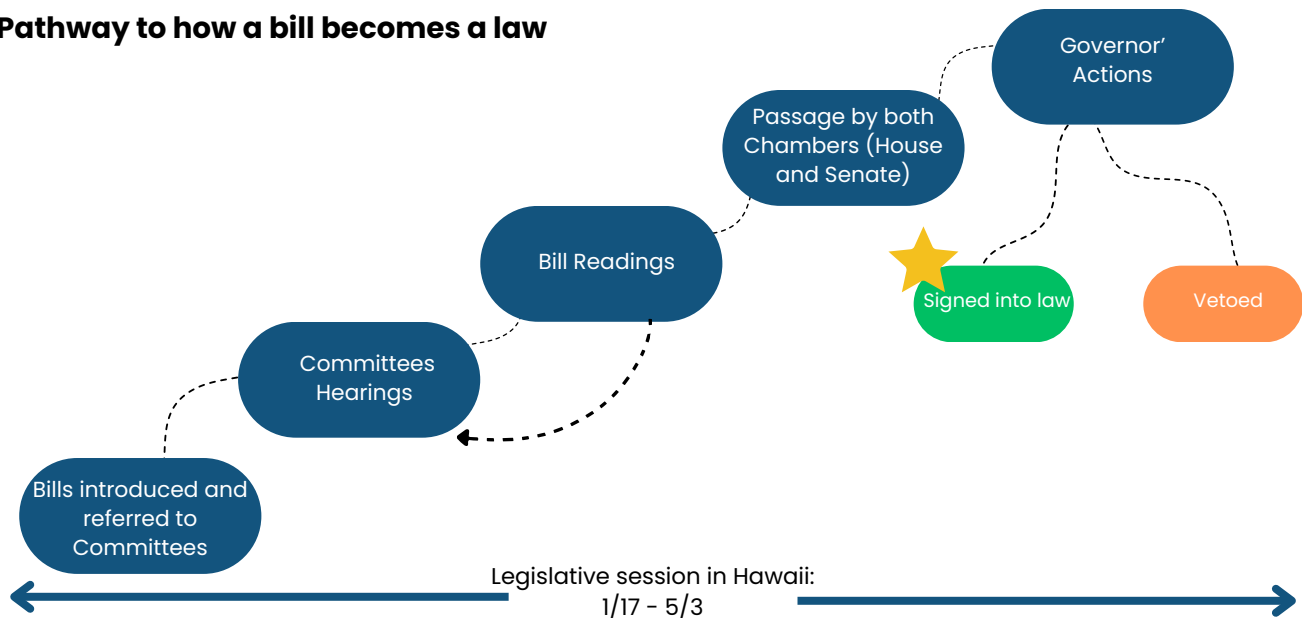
Pathway to how a bill becomes a law

Bills introduced and referred to Committees

Committees Hearings

Bill Readings

Passage by both Chambers (House and Senate)

Governor' Actions

Signed into law

Vetoed

Legislative session in Hawaii: 1/17 - 5/3